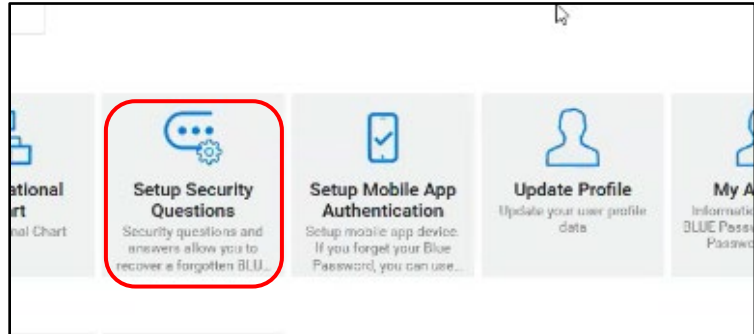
ational
art
nal Chart

Setup Security Questions
Security questions and answers allow you to recover a forgotten BLU...

Setup Mobile App Authentication
Setup mobile app device. If you forget your Blue Password, you can use...

Update Profile
Update your user profile data

My A
Informatio
BLUE Passw
Passwo